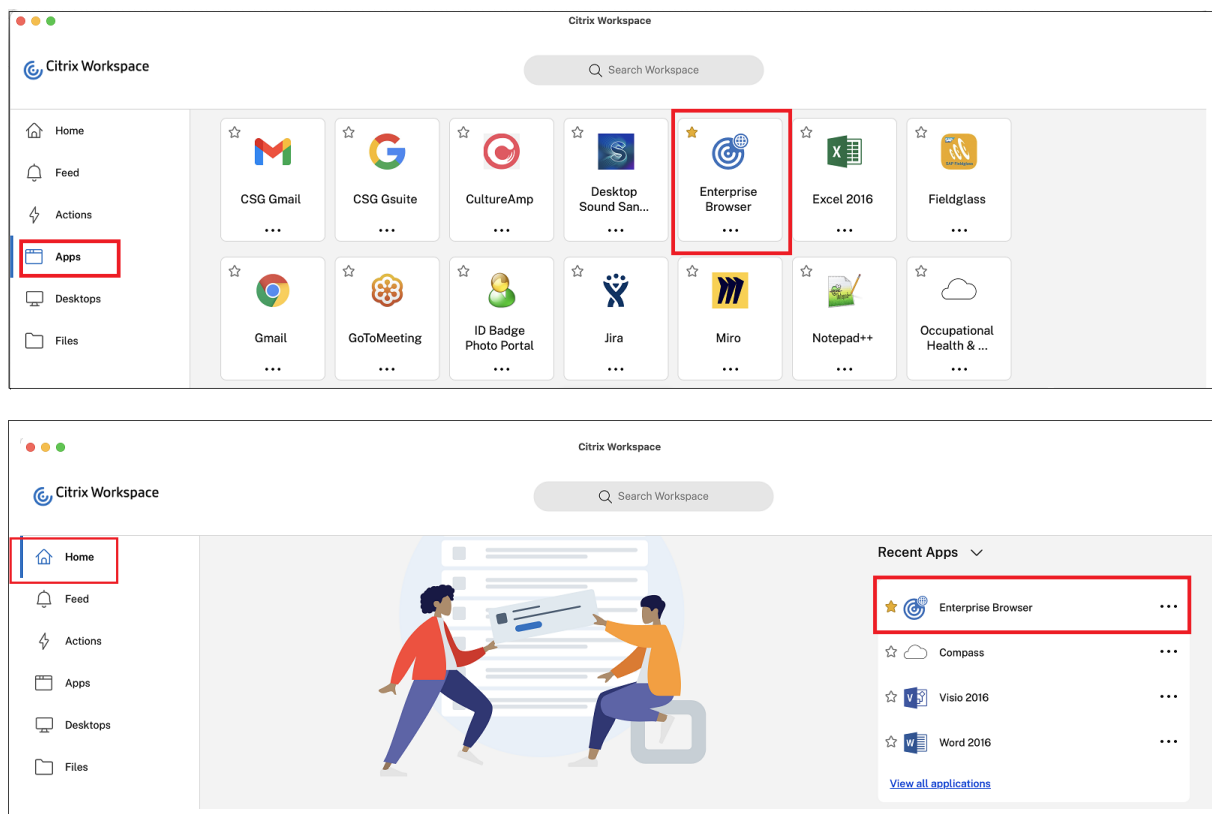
Citrix Workspace

Citrix Workspace

Search Workspace

Home
Feed
Actions
Apps
Desktops
Files

CSG Gmail
...
CSG Gsuite
...
CultureAmp
...
Desktop Sound San...
...
Enterprise Browser
...
Excel 2016
...
Fieldglass
...
Gmail
...
GoToMeeting
...
ID Badge Photo Portal
...
Jira
...
Miro
...
Notepad++
...
Occupational Health & ...
...

Citrix Workspace

Citrix Workspace

Search Workspace

Home
Feed
Actions
Apps
Desktops
Files

Recent Apps

Enterprise Browser ...
Compass ...
Visio 2016 ...
Word 2016 ...
View all applications